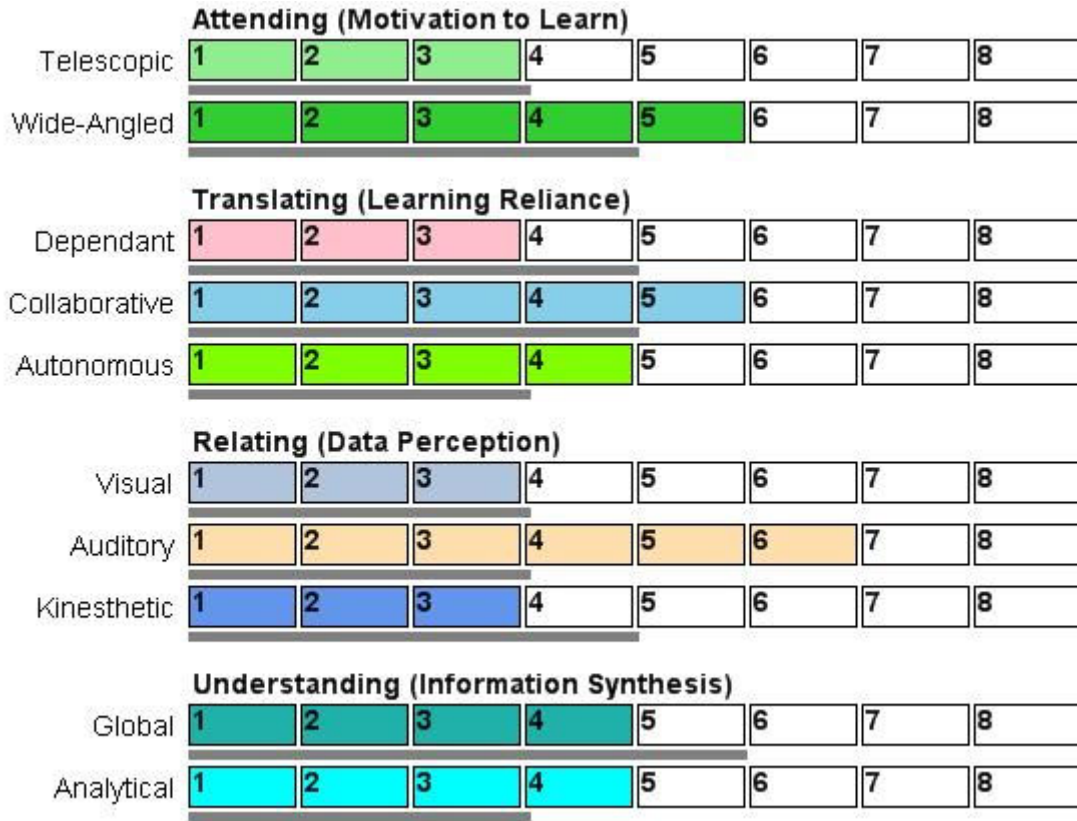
Attending (Motivation to Learn)

| | | | | | | | | |
|---|---|---|---|---|---|---|---|---|
| Telescopic | 1 | 2 | 3 | 4 | 5 | 6 | 7 | 8 |
| Wide-Angled | 1 | 2 | 3 | 4 | 5 | 6 | 7 | 8 |

Translating (Learning Reliance)

| | | | | | | | | |
|---|---|---|---|---|---|---|---|---|
| Dependant | 1 | 2 | 3 | 4 | 5 | 6 | 7 | 8 |
| Collaborative | 1 | 2 | 3 | 4 | 5 | 6 | 7 | 8 |
| Autonomous | 1 | 2 | 3 | 4 | 5 | 6 | 7 | 8 |

Relating (Data Perception)

| | | | | | | | | |
|---|---|---|---|---|---|---|---|---|
| Visual | 1 | 2 | 3 | 4 | 5 | 6 | 7 | 8 |
| Auditory | 1 | 2 | 3 | 4 | 5 | 6 | 7 | 8 |
| Kinesthetic | 1 | 2 | 3 | 4 | 5 | 6 | 7 | 8 |

Understanding (Information Synthesis)

| | | | | | | | | |
|---|---|---|---|---|---|---|---|---|
| Global | 1 | 2 | 3 | 4 | 5 | 6 | 7 | 8 |
| Analytical | 1 | 2 | 3 | 4 | 5 | 6 | 7 | 8 |